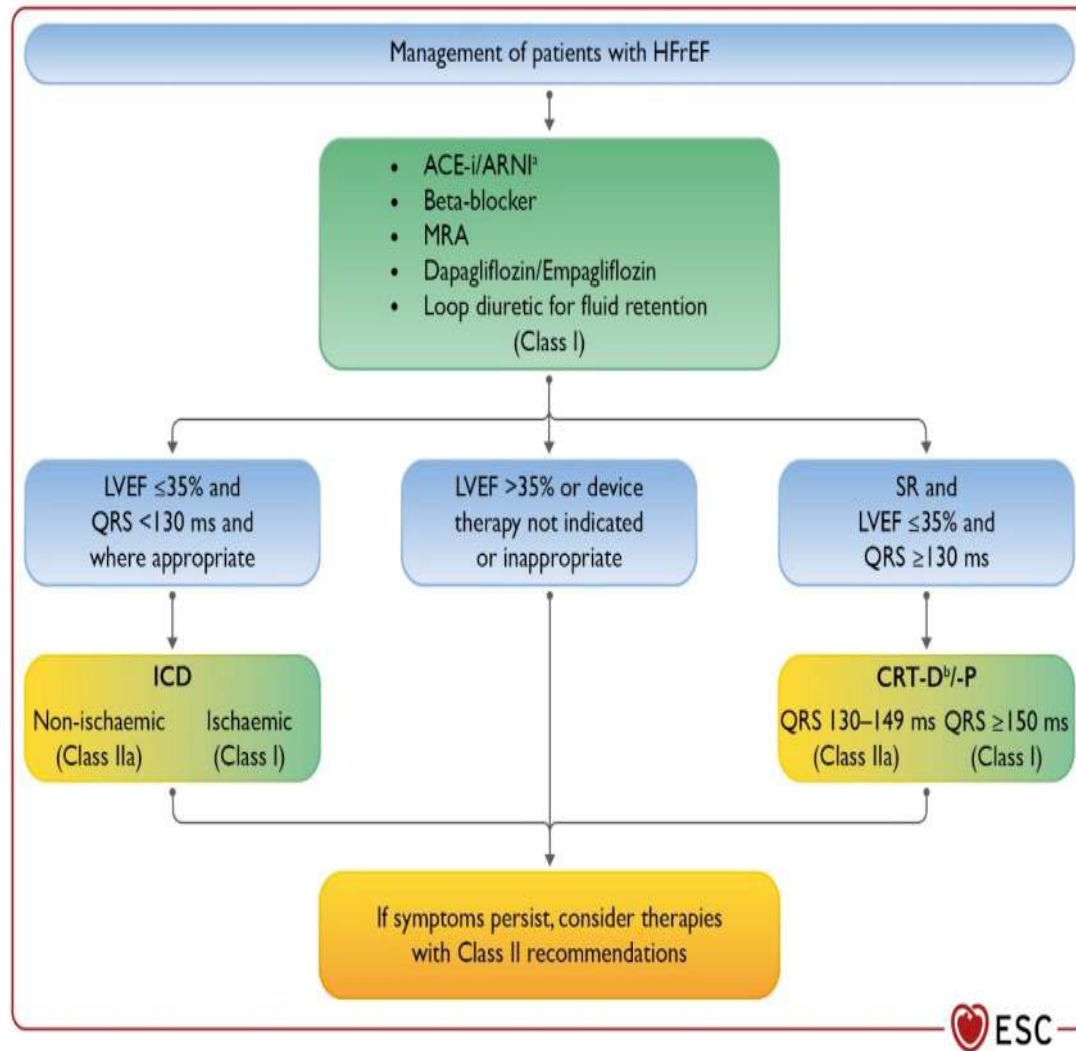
Management of patients with HFrEF

- ACE-i/ARNI$^a$
- Beta-blocker
- MRA
- Dapagliflozin/Empagliflozin
- Loop diuretic for fluid retention

(Class I)

LVEF ≤35% and QRS <130 ms and where appropriate

LVEF >35% or device therapy not indicated or inappropriate

SR and LVEF ≤35% and QRS ≥130 ms

ICD

Non-ischaemic (Class IIa)

Ischaemic (Class I)

CRT-D$^b$/-P

QRS 130–149 ms (Class IIa)

QRS ≥150 ms (Class I)

If symptoms persist, consider therapies with Class II recommendations

ESC